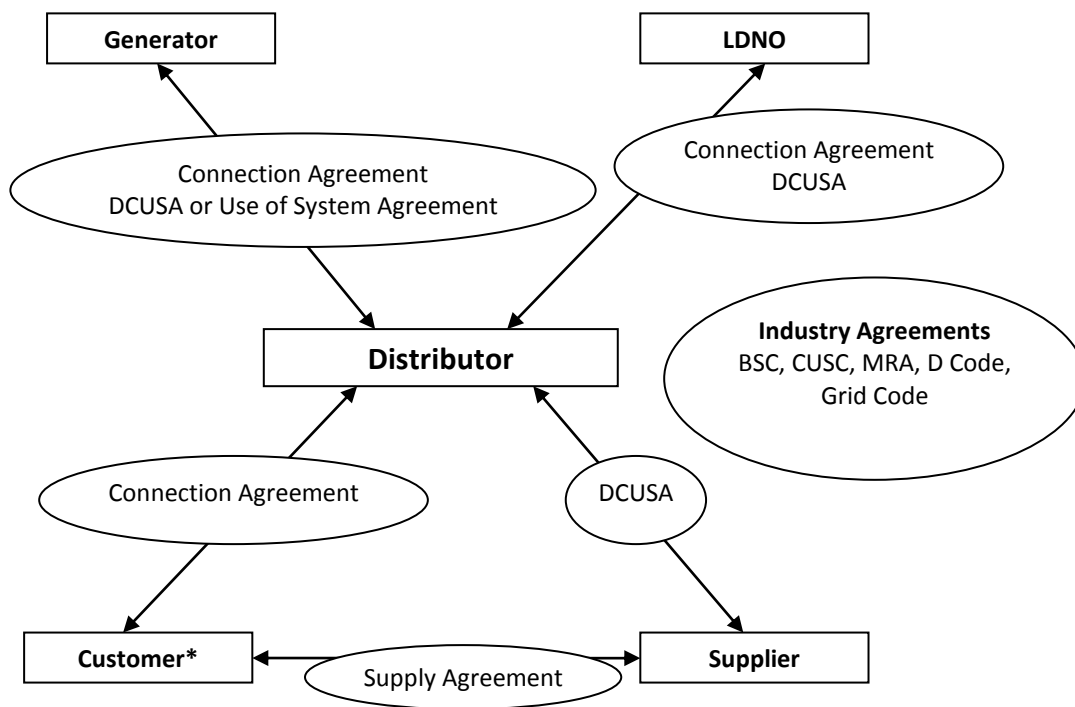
Generator

LDNO

Connection Agreement
DCUSA or Use of System Agreement

Connection Agreement
DCUSA

Distributor

Industry Agreements
BSC, CUSC, MRA, D Code, Grid Code

Connection Agreement

DCUSA

Customer*

Supply Agreement

Supplier